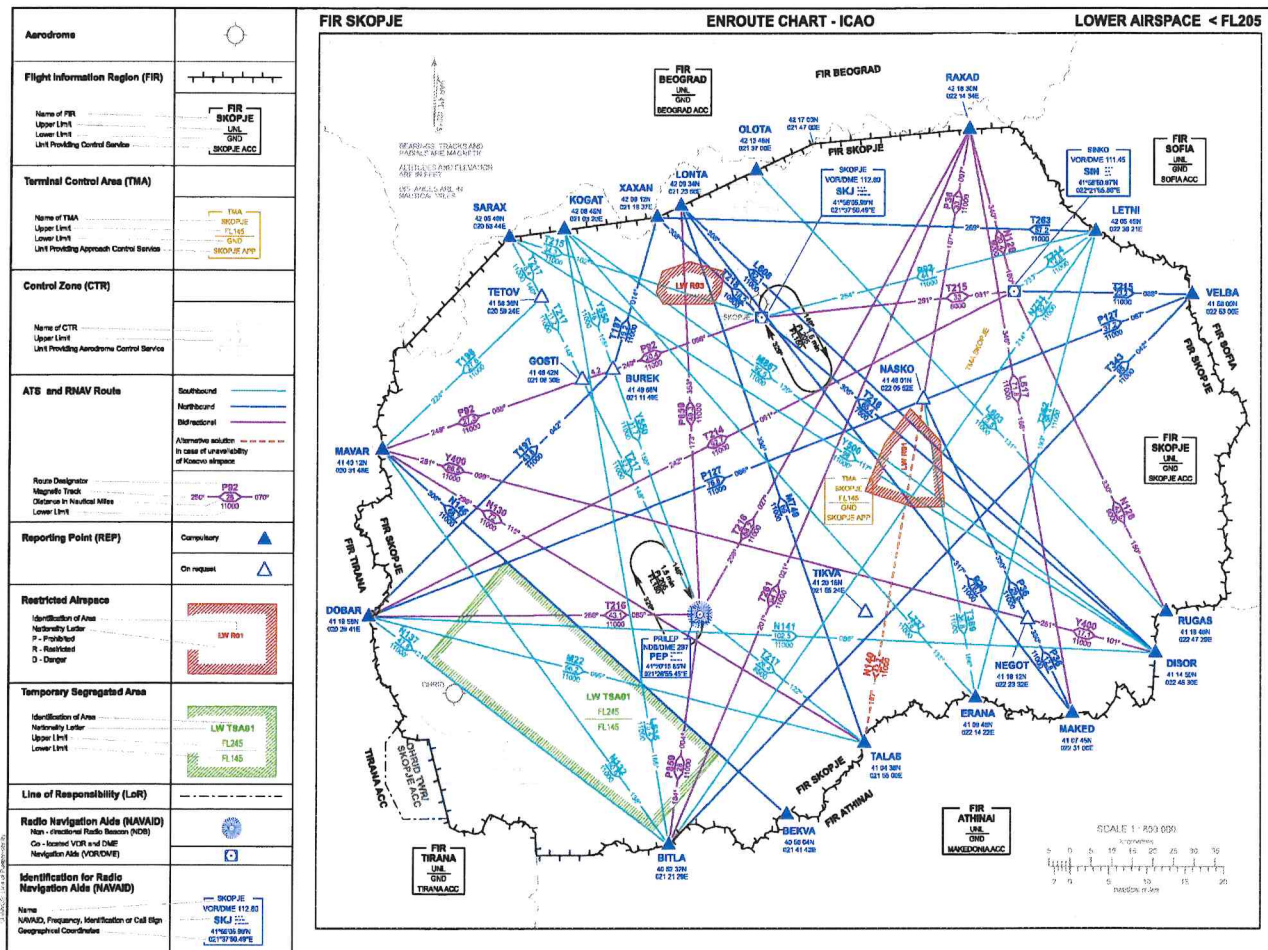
Aerodrome

Flight Information Region (FIR)

Name of FIR
Upper Limit
Lower Limit
Unit Providing Control Service

FIR
SKOPJE
UNL
GND
SKOPJE ACC

Terminal Control Area (TMA)

Name of TMA
Upper Limit
Lower Limit
Unit Providing Approach Control Service

TMA
SKOPJE
FL145
GND
SKOPJE APP

Control Zone (CTR)

Name of CTR
Upper Limit
Unit Providing Aerodrome Control Service

ATS and RNAV Route

Southbound
Northbound
Bidirectional
Alternative solution in case of unavailability of Kosovo airspace

Route Designator
Magnetic Track
Distance in Nautical Miles
Lower Limit

P92
250° 28 070°
11000

Reporting Point (REP)

Compulsory

On request

Restricted Airspace

Identification of Area
Nationality Letter
P - Prohibited
R - Restricted
D - Danger

LW R01

Temporary Segregated Area

Identification of Area
Nationality Letter
Upper Limit
Lower Limit

LW TSA01
FL245
FL145

Line of Responsibility (LoR)

Radio Navigation Aids (NAVAID)
Non - directional Radio Beacon (NDB)
Co - located VOR and DME
Navigation Aids (VOR/DME)

Identification for Radio Navigation Aids (NAVAID)

Name
NAVAID, Frequency, Identification or Call Sign
Geographical Coordinates

SKOPJE
VOR/DME 112.60
SKJ
41°56'05.89"N
021°37'50.49"E

FIR SKOPJE
ENROUTE CHART - ICAO
LOWER AIRSPACE < FL205

BEARINGS, TRACKS AND RADIALS ARE MAGNETIC
ALTITUDES AND ELEVATION ARE IN FEET
DISTANCES ARE IN NAUTICAL MILES

FIR
BEOGRAD
UNL
GND
BEOGRAD ACC

FIR BEOGRAD

RAXAD
42 18 30N
022 14 54E

OLOTA
42 13 48N
021 47 00E

42 17 03N
021 47 00E

FIR SKOPJE

SKOPJE
VOR/DME 112.60
SKJ
41°56'05.89"N
021°37'50.49"E

SINKO
VOR/DME 111.45
SIN
41°58'50.87"N
022°21'18.56"E

FIR
SOFIA
UNL
GND
SOFIA ACC

LONTA
42 09 34N
021 23 59E

XAXAN
42 08 12N
021 18 37E

KOGAT
42 08 46N
021 03 20E

SARAX
42 05 40N
020 53 44E

LETNI
42 05 45N
022 38 21E

TETOV
41 58 36N
020 59 24E

LW R03

VELBA
41 58 00N
022 53 00E

FIR SOFIA

GOSTI
41 48 42N
021 08 30E

BUREK
41 49 05N
021 11 49E

NASKO
41 48 01N
022 05 52E

TMA SKOPJE

MAVAR
41 43 12N
020 31 48E

LW R01

FIR
SKOPJE
UNL
GND
SKOPJE ACC

TMA
SKOPJE
FL145
GND
SKOPJE APP

FIR SKOPJE
FIR TIRANA

TIKVA
41 28 18N
021 55 24E

DOBAR
41 18 58N
020 29 41E

PRILEP
NDB/DME 297
PEP
41°20'18.83"N
021°28'55.45"E

RUGAS
41 18 49N
022 47 29E

DISOR
41 14 50N
022 45 39E

NEGOT
41 18 12N
022 23 32E

OHRID

LW TSA01
FL245
FL145

ERANA
41 09 48N
022 14 22E

MAKED
41 07 45N
022 31 00E

TALAS
41 04 38N
021 58 00E

TIRANA ACC

OHRID TWR/
SKOPJE ACC

FIR SKOPJE
FIR ATHINAI

BEKVA
40 58 04N
021 41 42E

FIR
ATHINAI
UNL
GND
MAKEDONIA ACC

FIR
TIRANA
UNL
GND
TIRANA ACC

BITLA
40 50 37N
021 21 29E

SCALE 1 : 850 000
kilometres
5 0 5 10 15 20 25 30 35
2 0 5 10 15 20
nautical miles

T215 T263 T217 T218 T197 Y50 P92 T196 P127 N128 T214 Y400 N130 N145 T216 N141 M22 P850 L607 M867 T711 L617 L627 N149 P35